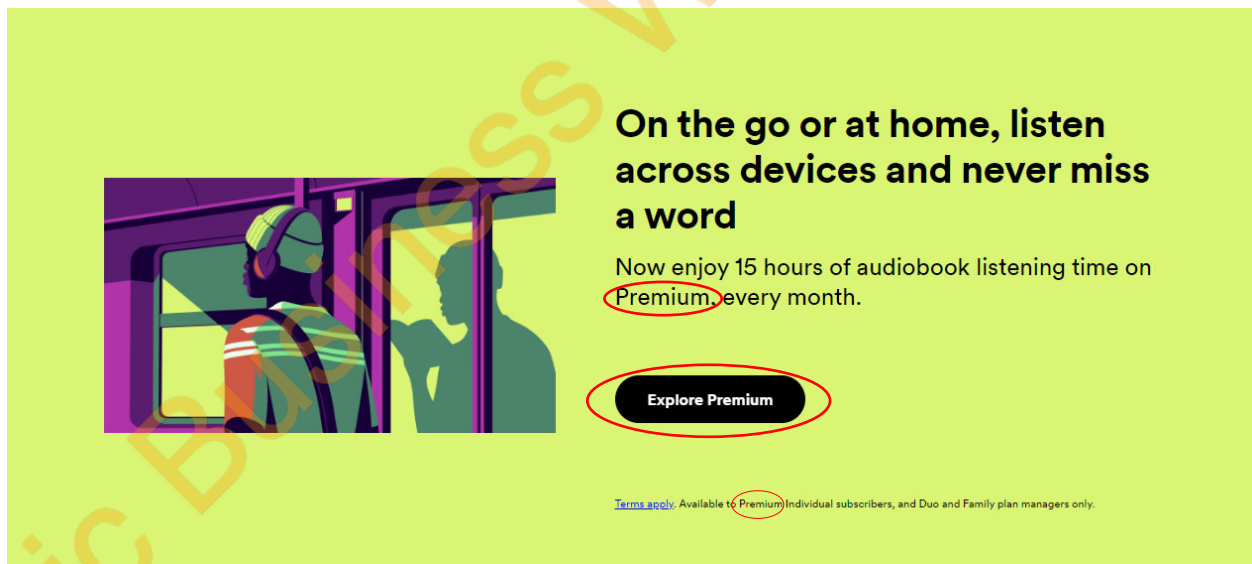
On the go or at home, listen across devices and never miss a word

Now enjoy 15 hours of audiobook listening time on Premium, every month.

Explore Premium

Terms apply. Available to Premium Individual subscribers, and Duo and Family plan managers only.

ic Business W